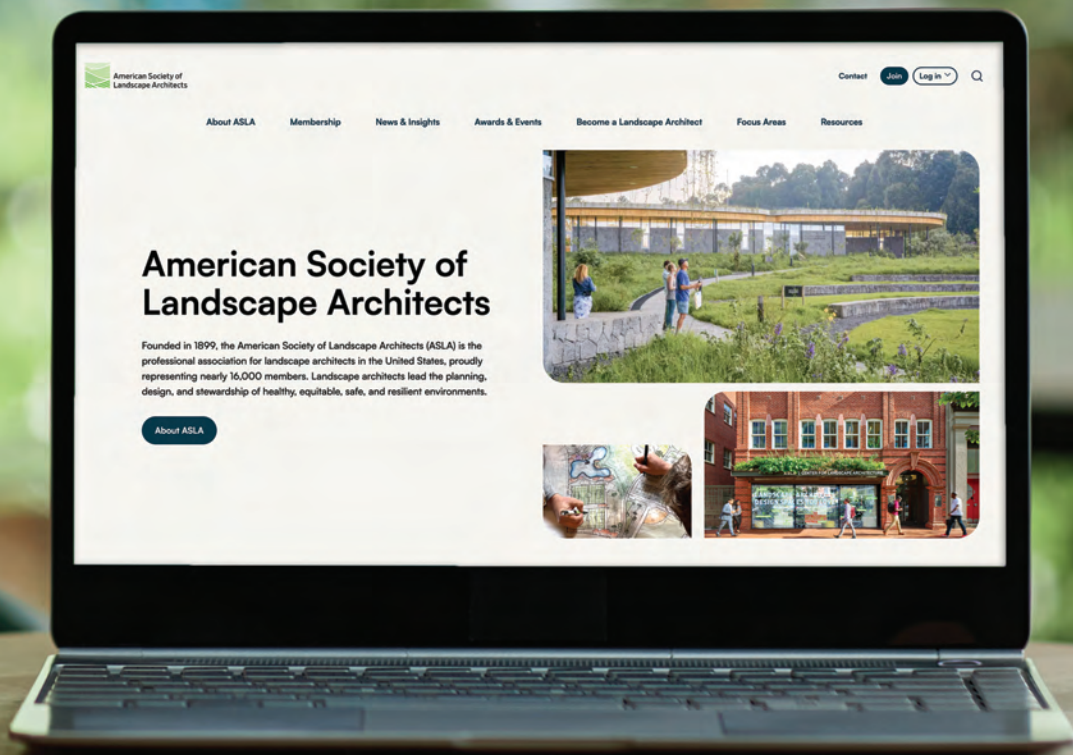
American Society of Landscape Architects

Contact Join Log in

About ASLA Membership News & Insights Awards & Events Become a Landscape Architect Focus Areas Resources

American Society of Landscape Architects

Founded in 1899, the American Society of Landscape Architects (ASLA) is the professional association for landscape architects in the United States, proudly representing nearly 16,000 members. Landscape architects lead the planning, design, and stewardship of healthy, equitable, safe, and resilient environments.

About ASLA

ASLA | CENTER FOR LANDSCAPE ARCHITECTURE